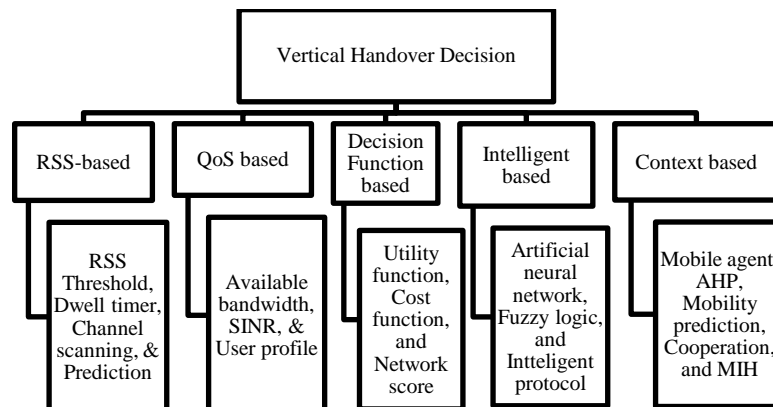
Vertical Handover Decision

RSS-based

RSS Threshold, Dwell timer, Channel scanning, & Prediction

QoS based

Available bandwidth, SINR, & User profile

Decision Function based

Utility function, Cost function, and Network score

Intelligent based

Artificial neural network, Fuzzy logic, and Intteligent protocol

Context based

Mobile agent AHP, Mobility prediction, Cooperation, and MIH